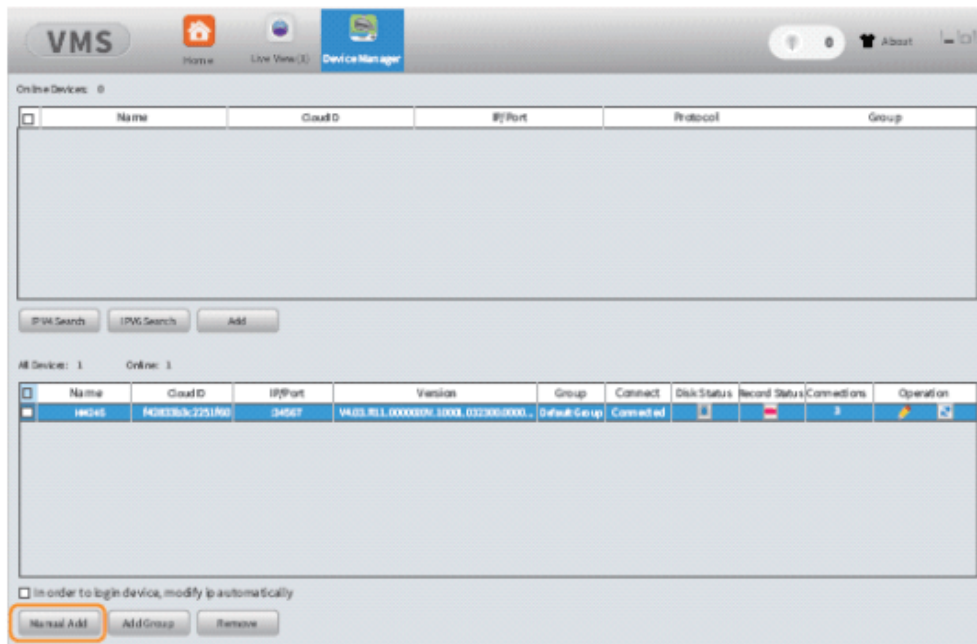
VMS

Home

Live View(1)

Device Manager

0

About

Online Devices: 0

| Name | Cloud ID | IP/Port | Protocol | Group |
|---|---|---|---|---|

IPV4 Search

IPV6 Search

Add

All Devices: 1 Online: 1

| Name | Cloud ID | IP/Port | Version | Group | Connect | Disk Status | Record Status | Connections | Operation |
|---|---|---|---|---|---|---|---|---|---|
| HH045 | f4d803b3c2251f60 | 34567 | V4.03.R11.0000000V.1000L.032300.0000... | Default Group | Connected |  |  | 3 |  |

In order to login device, modify ip automatically

Manual Add

Add Group

Remove